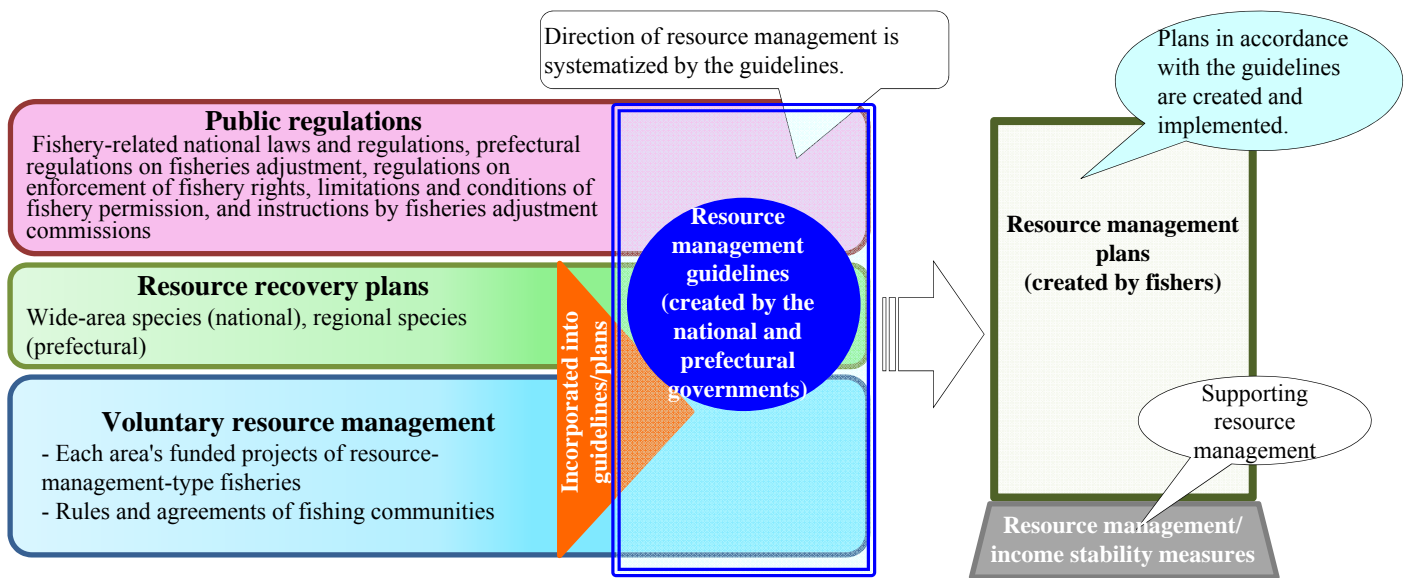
Direction of resource management is systematized by the guidelines.

Plans in accordance with the guidelines are created and implemented.

Public regulations

Fishery-related national laws and regulations, prefectural regulations on fisheries adjustment, regulations on enforcement of fishery rights, limitations and conditions of fishery permission, and instructions by fisheries adjustment commissions

Resource recovery plans

Wide-area species (national), regional species (prefectural)

Voluntary resource management

- Each area's funded projects of resource-management-type fisheries
- Rules and agreements of fishing communities

Incorporated into guidelines/plans

Resource management guidelines (created by the national and prefectural governments)

Resource management plans (created by fishers)

Supporting resource management

Resource management/ income stability measures